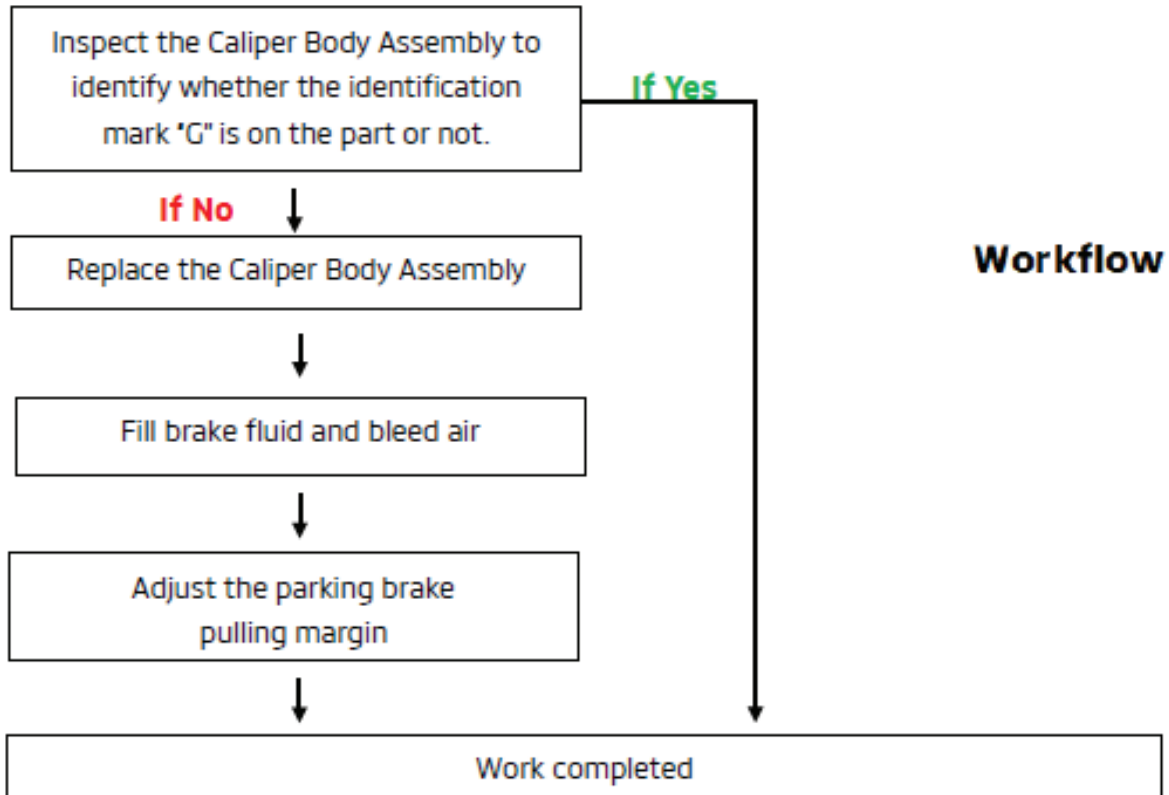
Inspect the Caliper Body Assembly to identify whether the identification mark "G" is on the part or not.

If Yes

Workflow

If No

Replace the Caliper Body Assembly

Fill brake fluid and bleed air

Adjust the parking brake pulling margin

Work completed